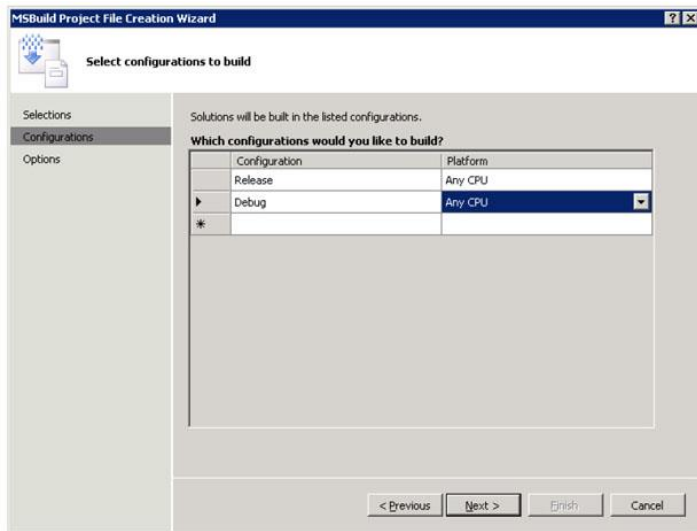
MSBuild Project File Creation Wizard

Select configurations to build

Selections
Configurations
Options

Solutions will be built in the listed configurations.

Which configurations would you like to build?

| | Configuration | Platform |
|---|---|---|
| | Release | Any CPU |
| ▸ | Debug | Any CPU |
| * | | |

< Previous
Next >
Finish
Cancel